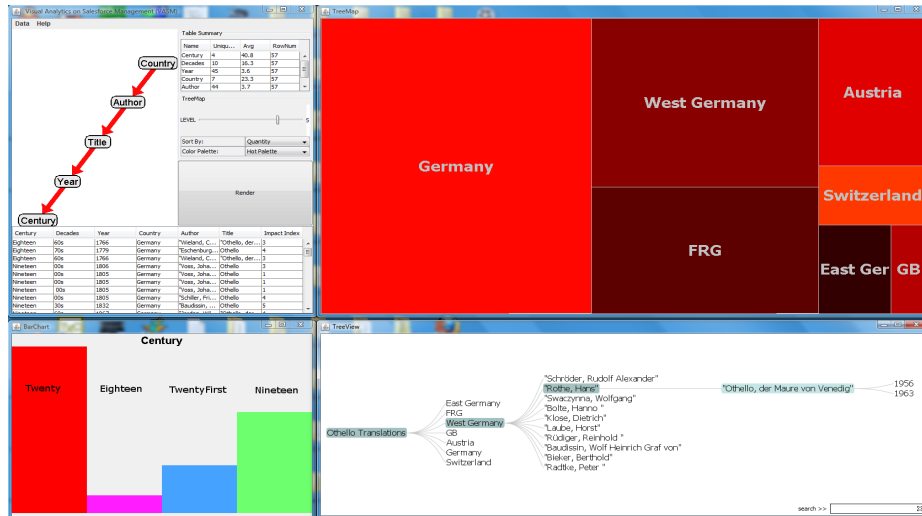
Visual Analytics on Salesforce Management (VASM)

Data Help

Country
Author
Title
Year
Century

Table Summary

| Name | Uniqu... | Avg | RowNum |
|---|---|---|---|
| Century | 4 | 40.8 | 57 |
| Decades | 10 | 16.3 | 57 |
| Year | 45 | 3.6 | 57 |
| Country | 7 | 23.3 | 57 |
| Author | 44 | 3.7 | 57 |

TreeMap

LEVEL 5

Sort By: Quantity

Color Palette: Hot Palette

Render

| Century | Decades | Year | Country | Author | Title | Impact Index |
|---|---|---|---|---|---|---|
| Eighteen | 60s | 1766 | Germany | "Wieland, C... | "Othello, der... | 3 |
| Eighteen | 70s | 1779 | Germany | "Eschenburg... | Othello | 4 |
| Eighteen | 60s | 1766 | Germany | "Wieland, C... | "Othello, der... | 3 |
| Nineteen | 00s | 1806 | Germany | "Voss, Joha... | Othello | 3 |
| Nineteen | 00s | 1805 | Germany | "Voss, Joha... | Othello | 1 |
| Nineteen | 00s | 1805 | Germany | "Voss, Joha... | Othello | 1 |
| Nineteen | 00s | 1805 | Germany | "Voss, Joha... | Othello | 1 |
| Nineteen | 00s | 1805 | Germany | "Schiller, Fri... | Othello | 4 |
| Nineteen | 30s | 1832 | Germany | "Baudissin,... | Othello | 5 |

TreeMap

Germany
West Germany
FRG
Austria
Switzerland
East Ger
GB

BarChart

Century

Twenty
Eighteen
TwentyFirst
Nineteen

TreeView

Othello Translations
East Germany
FRG
West Germany
GB
Austria
Germany
Switzerland
"Schröder, Rudolf Alexander"
"Rothe, Hans"
"Swaczynna, Wolfgang"
"Bolte, Hanno "
"Klose, Dietrich"
"Laube, Horst"
"Rüdiger, Reinhold "
"Baudissin, Wolf Heinrich Graf von"
"Bieker, Berthold"
"Radtke, Peter "
"Othello, der Maure von Venedig"
1956
1963

search >>